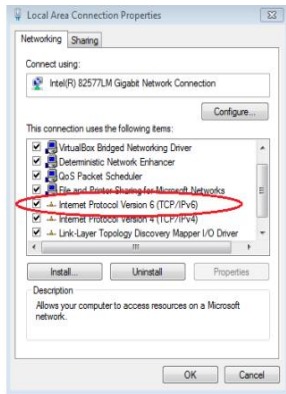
Local Area Connection Properties

Networking Sharing

Connect using:

Intel(R) 82577LM Gigabit Network Connection

Configure...

This connection uses the following items:

VirtualBox Bridged Networking Driver
Deterministic Network Enhancer
QoS Packet Scheduler
File and Printer Sharing for Microsoft Networks
Internet Protocol Version 6 (TCP/IPv6)
Internet Protocol Version 4 (TCP/IPv4)
Link-Layer Topology Discovery Mapper I/O Driver

Install... Uninstall Properties

Description
Allows your computer to access resources on a Microsoft network.

OK Cancel